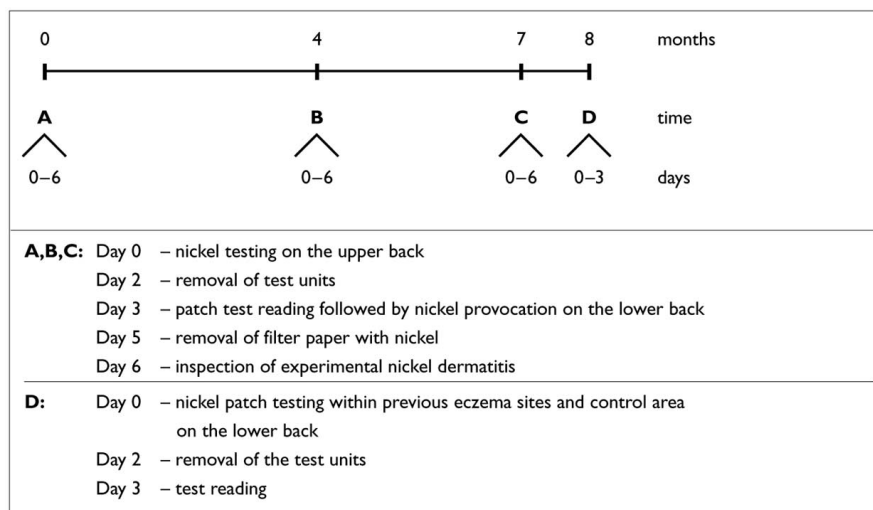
0 4 7 8 months

A B C D time

0–6 0–6 0–6 0–3 days

A,B,C: Day 0 – nickel testing on the upper back
Day 2 – removal of test units
Day 3 – patch test reading followed by nickel provocation on the lower back
Day 5 – removal of filter paper with nickel
Day 6 – inspection of experimental nickel dermatitis

D: Day 0 – nickel patch testing within previous eczema sites and control area on the lower back
Day 2 – removal of the test units
Day 3 – test reading